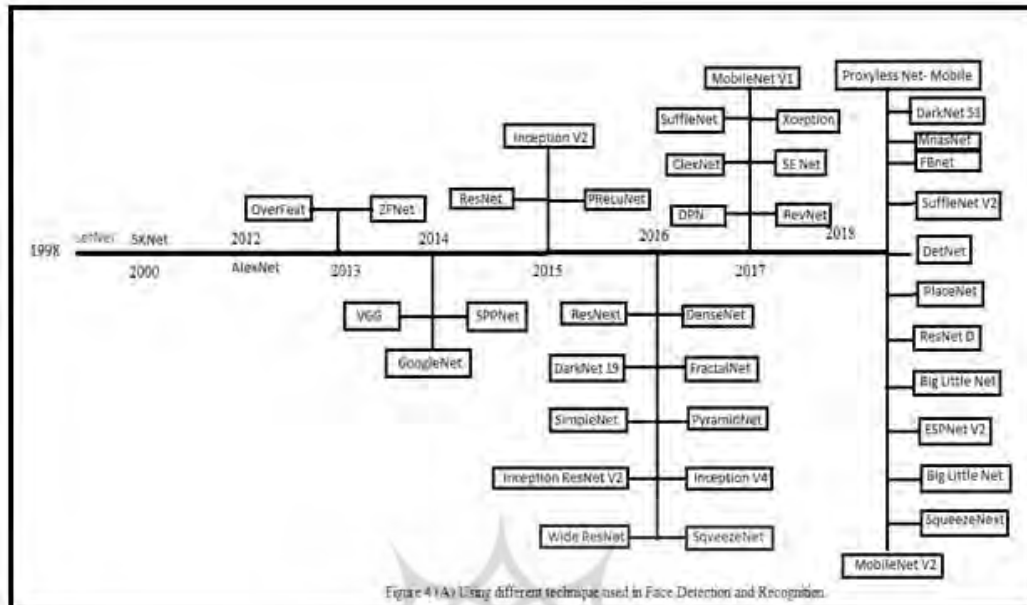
1998 LeNet SXNet 2000 2012 AlexNet OverFeat ZFNet 2013 2014 VGG SPPNet GoogleNet Inception V2 ResNet PReLuNet 2015 2016 ResNext DenseNet DarkNet 19 FractalNet SimpleNet PyramidNet Inception ResNet V2 Inception V4 Wide ResNet SqueezeNet MobileNet V1 SuffleNet Xception ClexNet SE Net DPN RevNet 2017 2018 Proxyless Net- Mobile DarkNet 53 MnasNet FBnet SuffleNet V2 DetNet PlaceNet ResNet D Big Little Net ESPNet V2 Big Little Net SqueezeNext MobileNet V2

Figure 4 (A) Using different technique used in Face Detection and Recognition